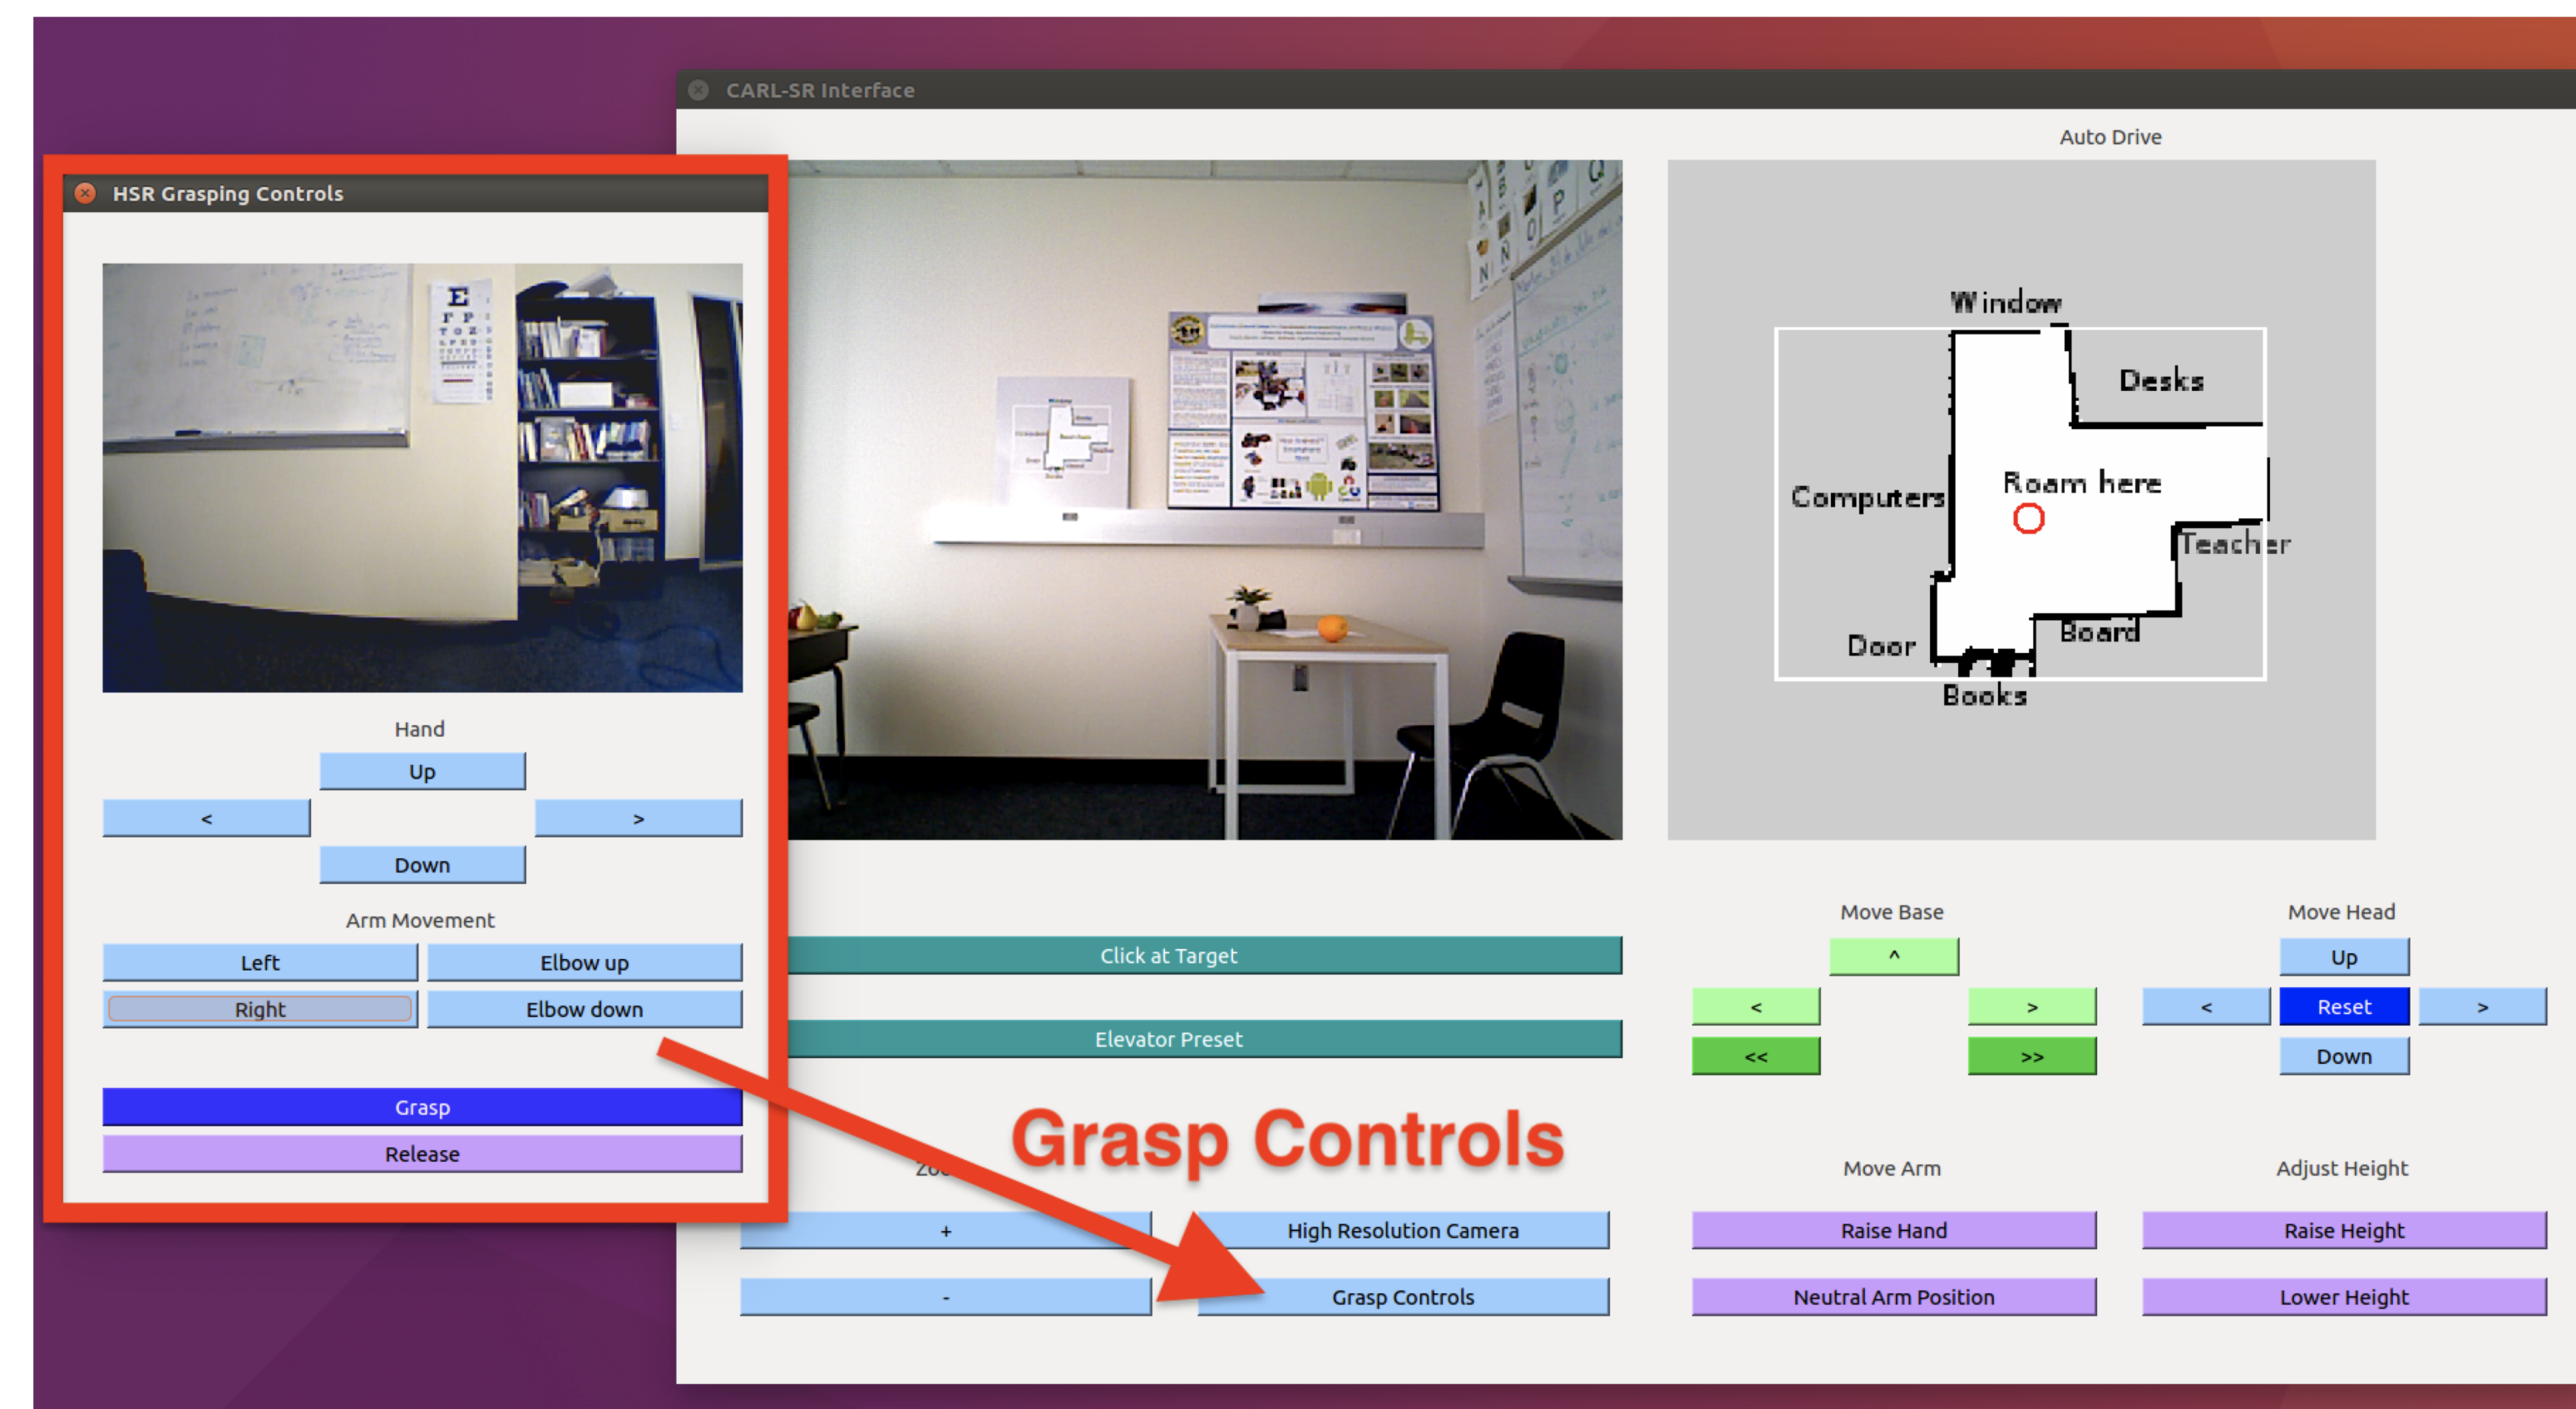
HSR Grasping Controls

Hand

Up

<

>

Down

Arm Movement

Left

Elbow up

Right

Elbow down

Grasp

Release

CARL-SR Interface

Auto Drive

Window

Desks

Roam here

Computers

Teacher

Door

Board

Books

Click at Target

Elevator Preset

Grasp Controls

Zo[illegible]

+

-

High Resolution Camera

Grasp Controls

Move Base

^

<

>

<<

>>

Move Head

Up

<

Reset

>

Down

Move Arm

Raise Hand

Neutral Arm Position

Adjust Height

Raise Height

Lower Height